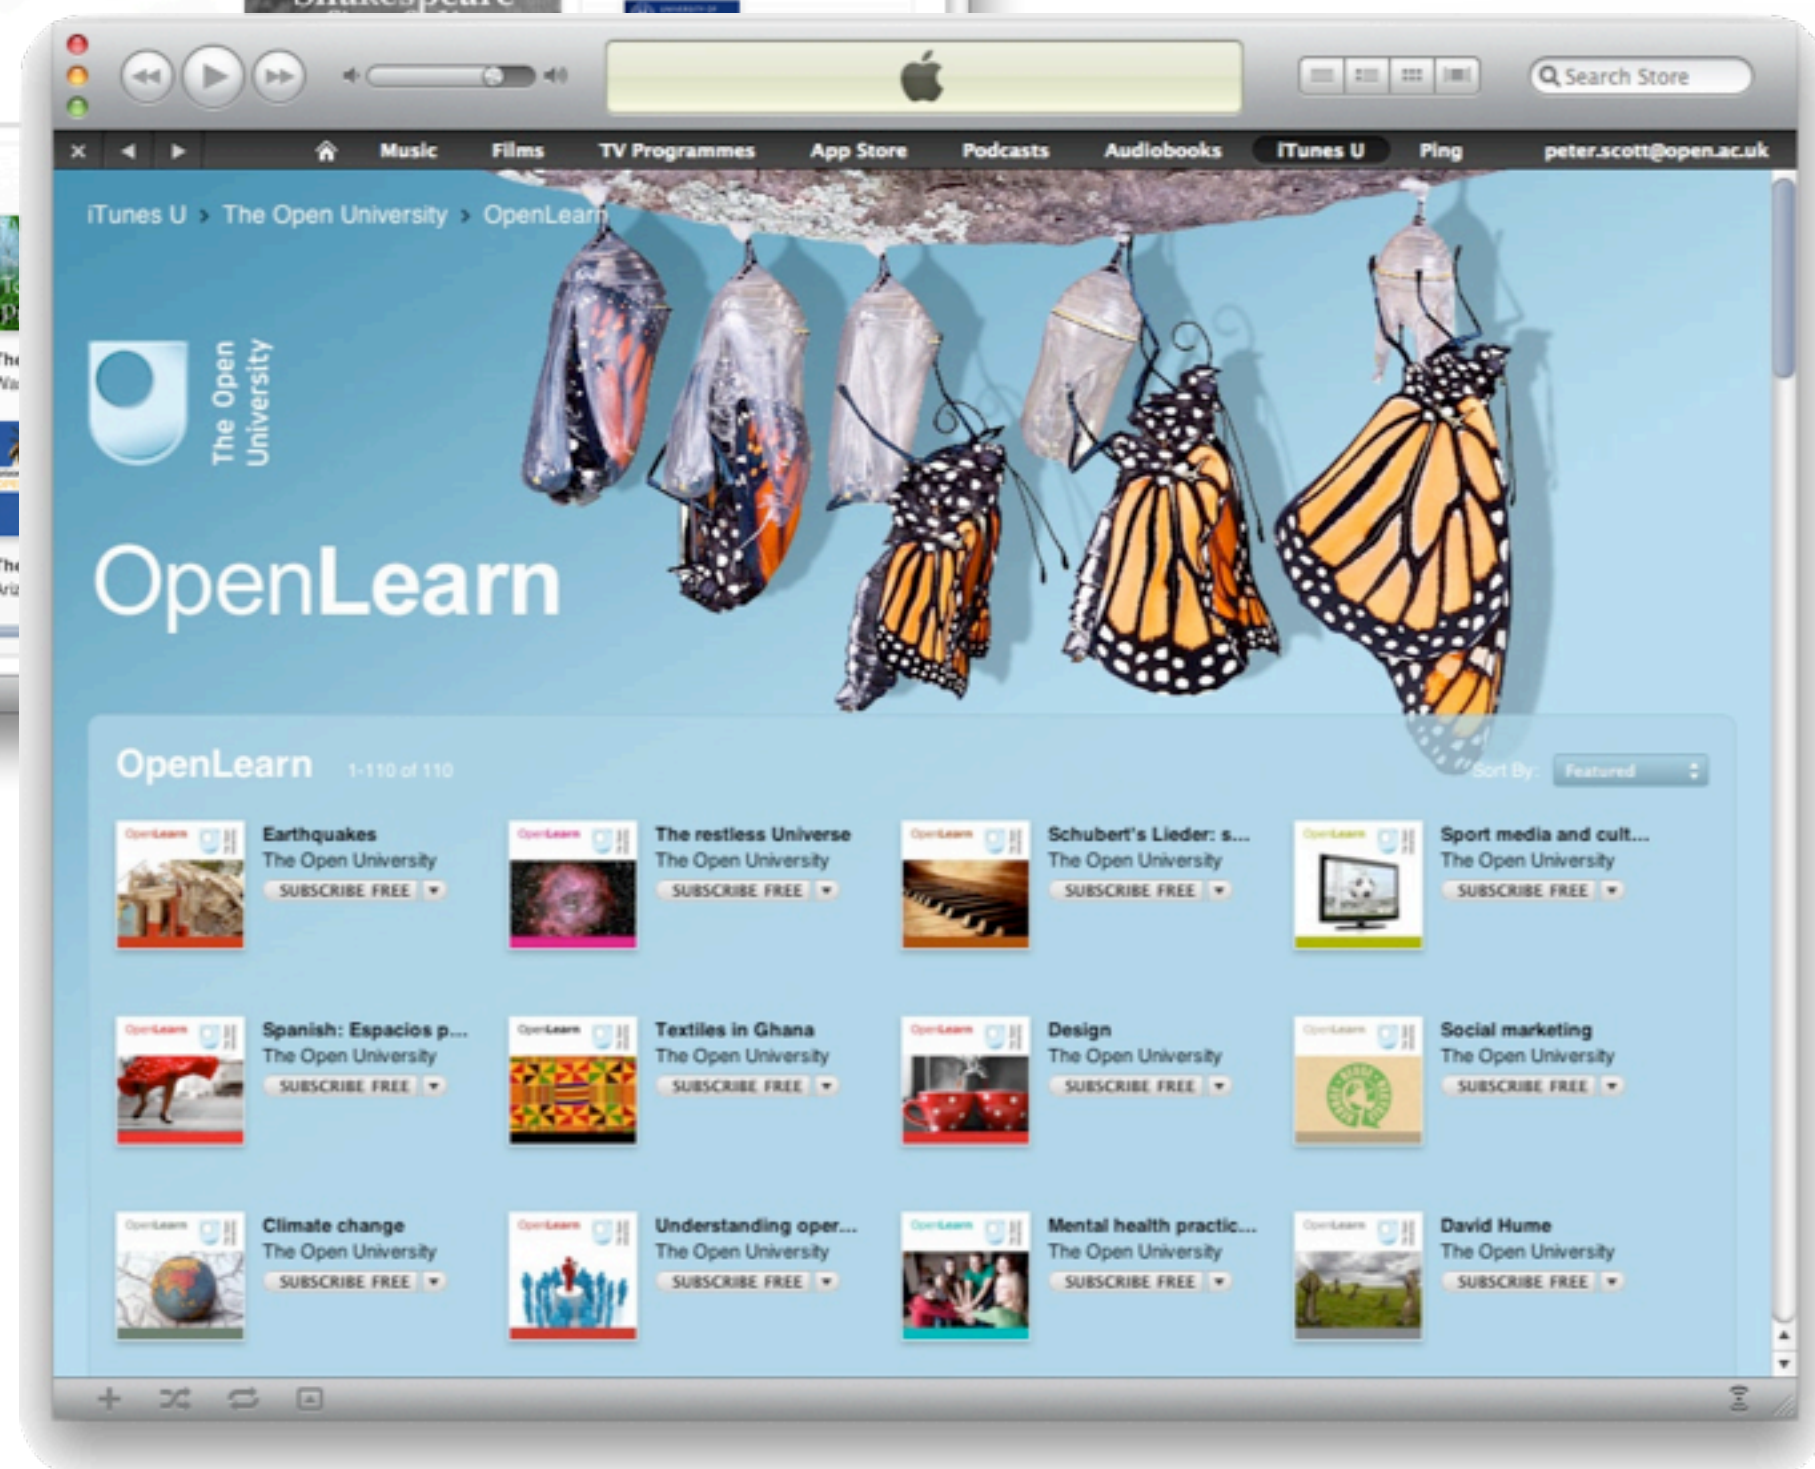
Search Store

Music Films TV Programmes App Store Podcasts Audiobooks iTunes U Ping peter.scott@open.ac.uk

iTunes U > The Open University > OpenLearn

The Open University

OpenLearn

OpenLearn 1-110 of 110

Sort By: Featured

Earthquakes
The Open University
SUBSCRIBE FREE

The restless Universe
The Open University
SUBSCRIBE FREE

Schubert's Lieder: s...
The Open University
SUBSCRIBE FREE

Sport media and cult...
The Open University
SUBSCRIBE FREE

Spanish: Espacios p...
The Open University
SUBSCRIBE FREE

Textiles in Ghana
The Open University
SUBSCRIBE FREE

Design
The Open University
SUBSCRIBE FREE

Social marketing
The Open University
SUBSCRIBE FREE

Climate change
The Open University
SUBSCRIBE FREE

Understanding oper...
The Open University
SUBSCRIBE FREE

Mental health practic...
The Open University
SUBSCRIBE FREE

David Hume
The Open University
SUBSCRIBE FREE